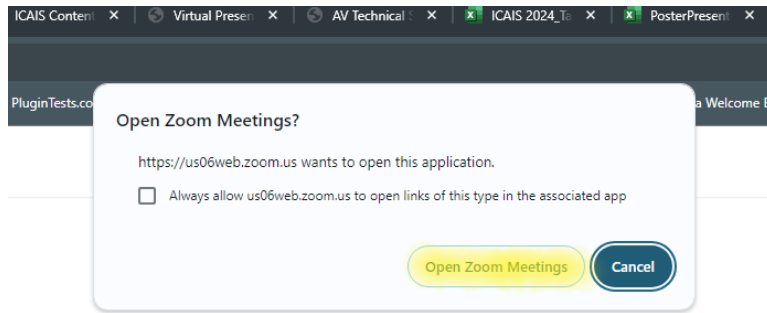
ICAIS Content ✕ Virtual Presen ✕ AV Technical S ✕ ICAIS 2024_Ta ✕ PosterPresent ✕

PluginTests.co

a Welcome

Open Zoom Meetings?

https://us06web.zoom.us wants to open this application.

Always allow us06web.zoom.us to open links of this type in the associated app

Open Zoom Meetings

Cancel